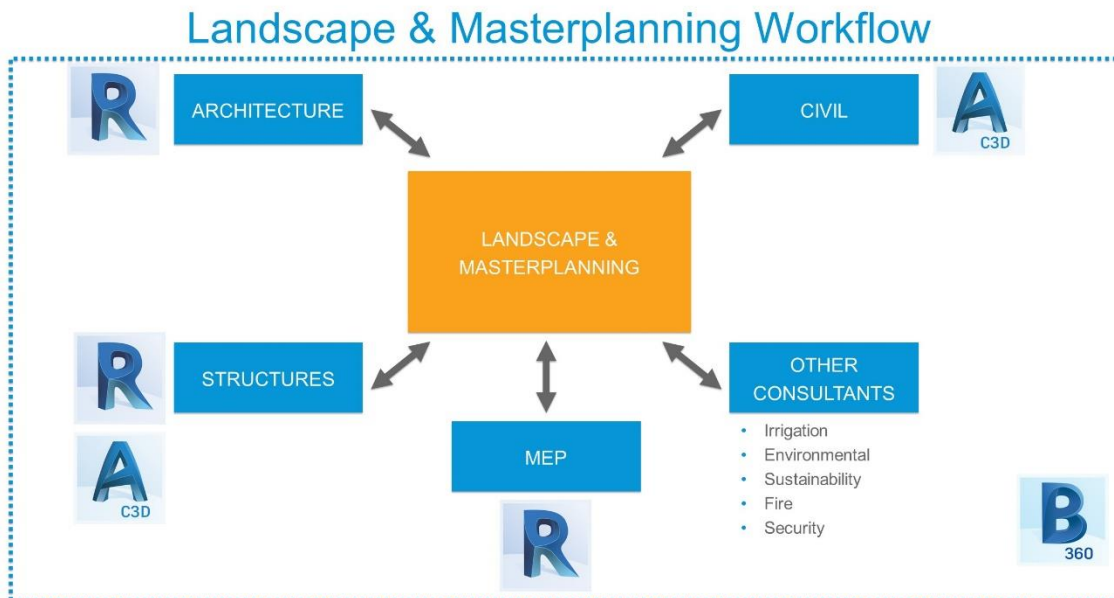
Landscape & Masterplanning Workflow

R

ARCHITECTURE

CIVIL

A
C3D

LANDSCAPE & MASTERPLANNING

R

STRUCTURES

A
C3D

MEP

R

OTHER CONSULTANTS

- Irrigation
- Environmental
- Sustainability
- Fire
- Security

B
360